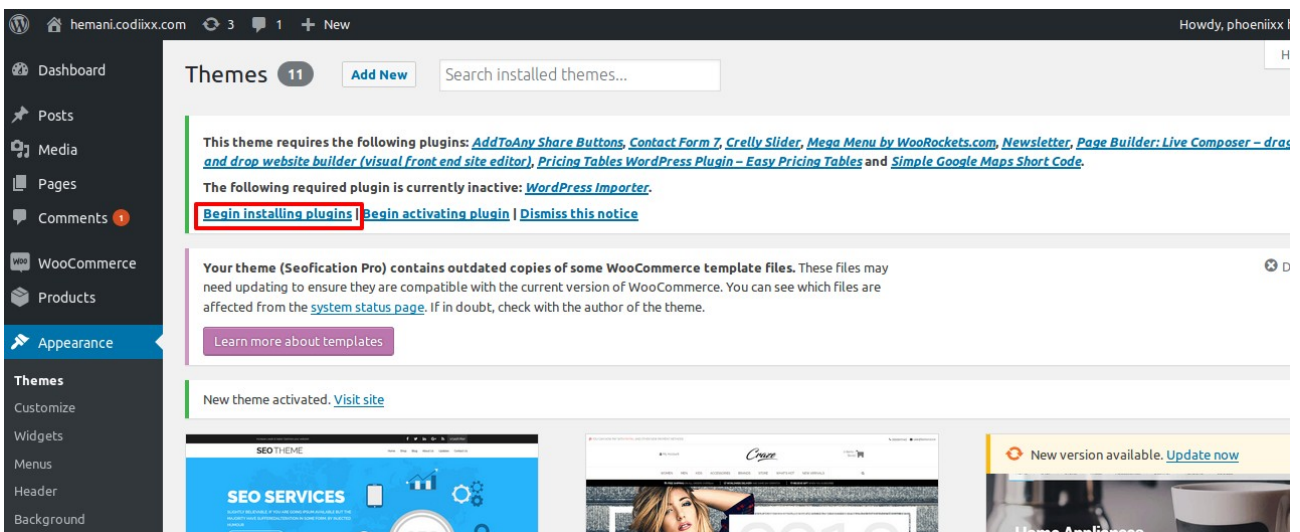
hemani.codiixx.com 3 1 New Howdy, phoeniixx

H

Dashboard

Posts

Media

Pages

Comments 1

WooCommerce

Products

Appearance

Themes

Customize

Widgets

Menus

Header

Background

Themes 11 Add New Search installed themes...

This theme requires the following plugins: AddToAny Share Buttons, Contact Form 7, Crelly Slider, Mega Menu by WooRockets.com, Newsletter, Page Builder: Live Composer – drag and drop website builder (visual front end site editor), Pricing Tables WordPress Plugin – Easy Pricing Tables and Simple Google Maps Short Code.

The following required plugin is currently inactive: WordPress Importer.

Begin installing plugins | Begin activating plugin | Dismiss this notice

Your theme (Seofication Pro) contains outdated copies of some WooCommerce template files. These files may need updating to ensure they are compatible with the current version of WooCommerce. You can see which files are affected from the system status page. If in doubt, check with the author of the theme.

D

Learn more about templates

New theme activated. Visit site

SEO THEME

SEO SERVICES

Craze

New version available. Update now

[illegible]